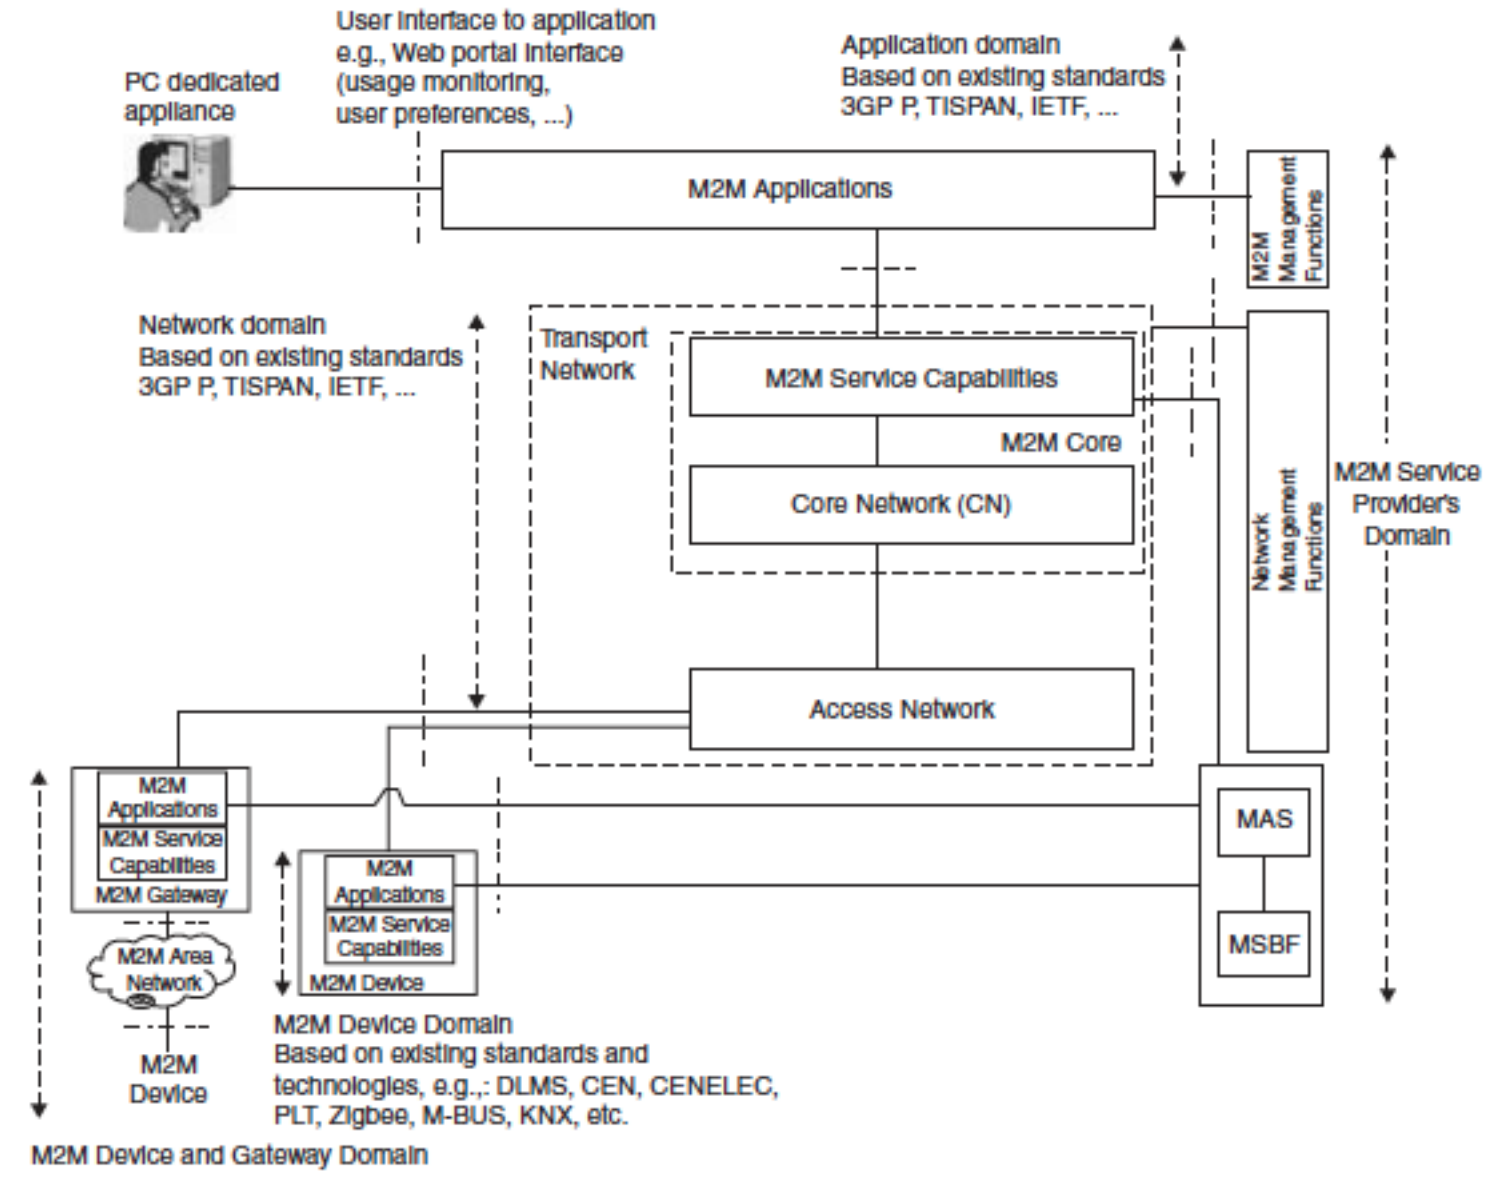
User interface to application e.g., Web portal interface (usage monitoring, user preferences, ...)

PC dedicated appliance

Application domain
Based on existing standards
3GP P, TISPAN, IETF, ...

M2M Applications

M2M Management Functions

Network domain
Based on existing standards
3GP P, TISPAN, IETF, ...

Transport Network

M2M Service Capabilities

M2M Core

Core Network (CN)

Network Management Functions

M2M Service Provider's Domain

Access Network

M2M Applications
M2M Service Capabilities
M2M Gateway

M2M Applications
M2M Service Capabilities
M2M Device

MAS

MSBF

M2M Area Network

M2M Device

M2M Device Domain
Based on existing standards and technologies, e.g.,: DLMS, CEN, CENELEC, PLT, Zigbee, M-BUS, KNX, etc.

M2M Device and Gateway Domain